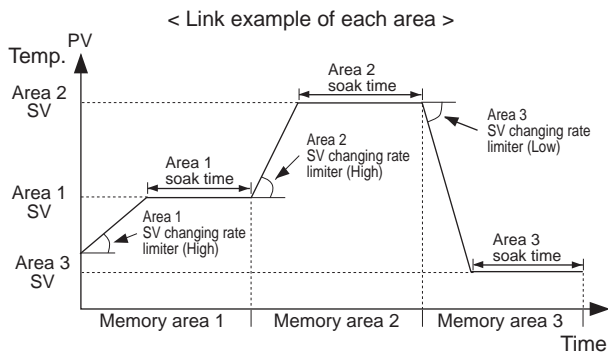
< Link example of each area >

PV
Temp.

Area 2
SV

Area 1
SV

Area 3
SV

Area 2
soak time

Area 3
SV changing rate
limiter (Low)

Area 2
SV changing rate
limiter (High)

Area 1
soak time

Area 1
SV changing rate
limiter (High)

Area 3
soak time

Memory area 1

Memory area 2

Memory area 3

Time